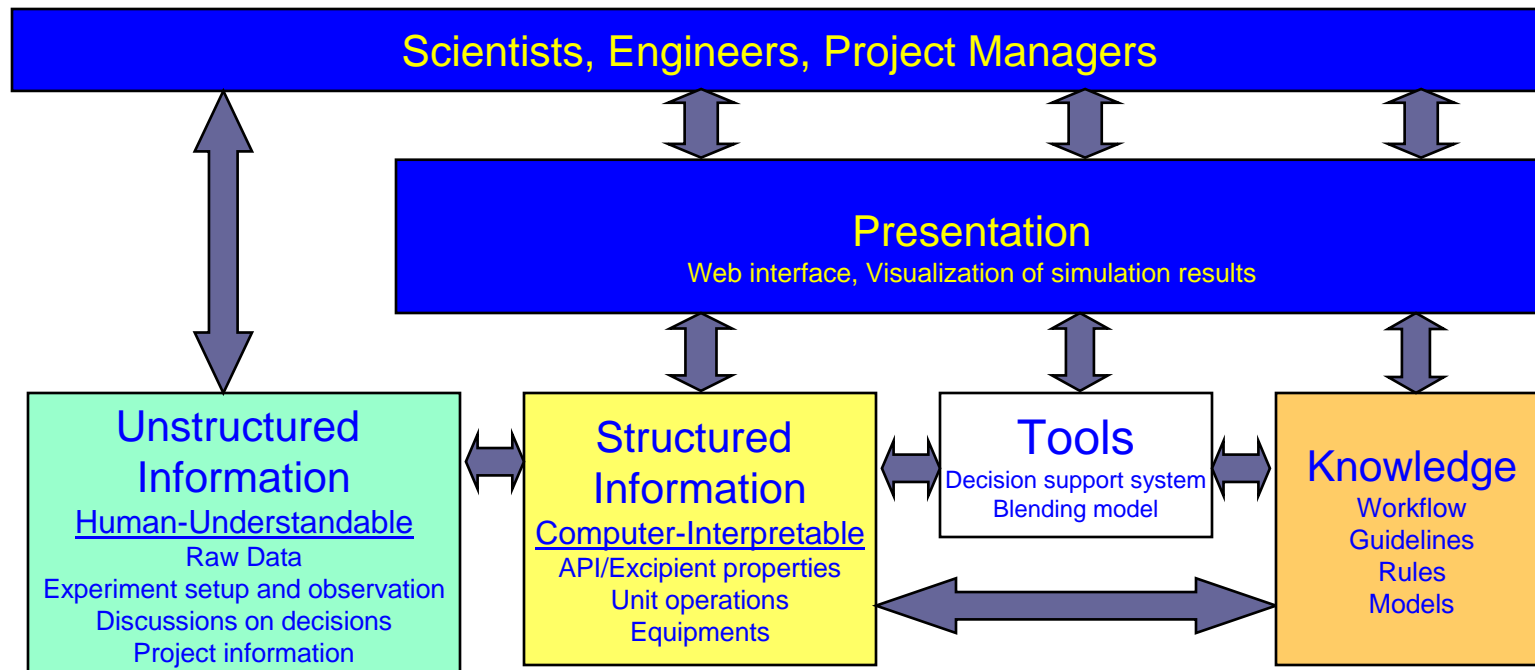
Scientists, Engineers, Project Managers

Presentation
Web interface, Visualization of simulation results

Unstructured Information
Human-Understandable
Raw Data
Experiment setup and observation
Discussions on decisions
Project information

Structured Information
Computer-Interpretable
API/Excipient properties
Unit operations
Equipments

Tools
Decision support system
Blending model

Knowledge
Workflow
Guidelines
Rules
Models